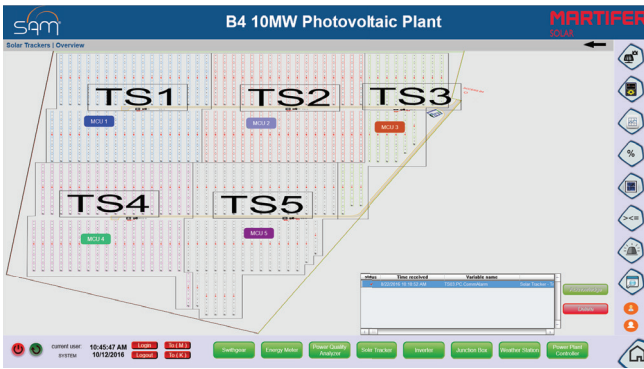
SAM

B4 10MW Photovoltaic Plant

MARTIFER SOLAR

Solar Trackers | Overview

TS1

TS2

TS3

TS4

TS5

MCU 1

MCU 2

MCU 3

MCU 4

MCU 5

| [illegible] | Time received | Variable name | |
|---|---|---|---|
| | 8/22/2016 10:18:53 AM | TS03 PC Connections | Solar Tracker |

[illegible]

Details

current user: SYSTEM

10:45:47 AM
10/12/2016

Login
Logout

To (M)
To (K)

Switchgear

Energy Meter

Power Quality Analyzer

Solar Tracker

Inverter

Junction Box

Weather Station

Power Plant Controller